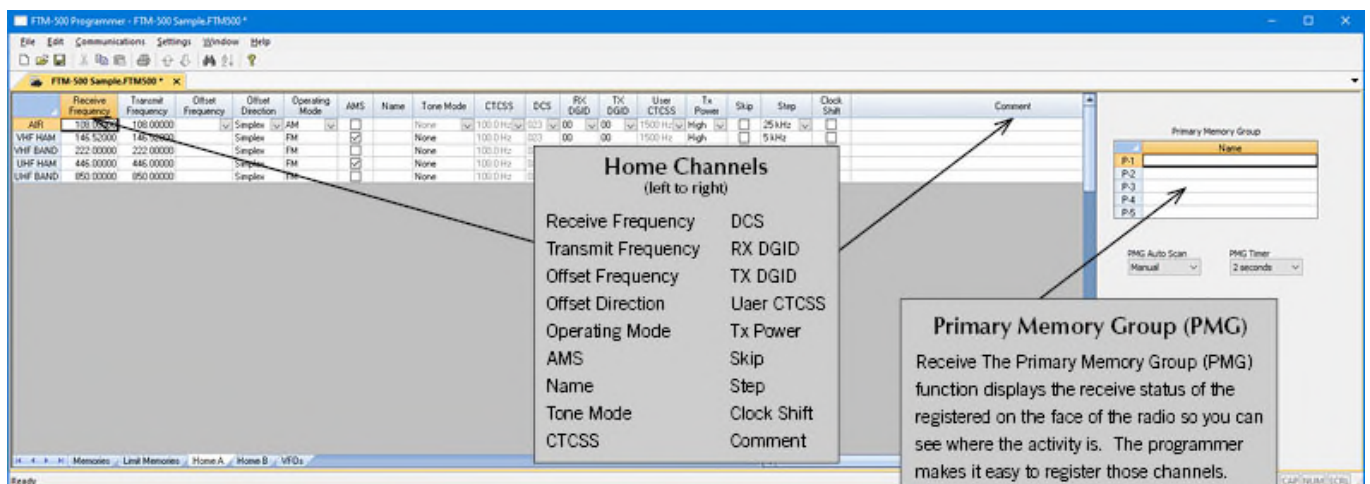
FTM-500 Programmer - FTM-500 Sample.FTM500 *

File Edit Communications Settings Window Help

FTM-500 Sample.FTM500 * ×

| | Receive Frequency | Transmit Frequency | Offset Frequency | Offset Direction | Operating Mode | AMS | Name | Tone Mode | CTCSS | DCS | RX DGID | TX DGID | User CTCSS | Tx Power | Skip | Step | Clock Shift | Comment |
|---|---|---|---|---|---|---|---|---|---|---|---|---|---|---|---|---|---|---|
| AIR | 108.00000 | 108.00000 | | Simplex | AM | ☐ | | None | 100.0 Hz | 023 | 00 | 00 | 1500 Hz | High | ☐ | 25 kHz | ☐ | |
| VHF HAM | 146.52000 | 146.52000 | | Simplex | FM | ☑ | | None | 100.0 Hz | 023 | 00 | 00 | 1500 Hz | High | ☐ | 5 kHz | ☐ | |
| VHF BAND | 222.00000 | 222.00000 | | Simplex | FM | ☐ | | None | 100.0 Hz | | | | | | | | | |
| UHF HAM | 446.00000 | 446.00000 | | Simplex | FM | ☑ | | None | 100.0 Hz | | | | | | | | | |
| UHF BAND | 850.00000 | 850.00000 | | Simplex | FM | ☐ | | None | 100.0 Hz | | | | | | | | | |

Home Channels
(left to right)

Receive Frequency
Transmit Frequency
Offset Frequency
Offset Direction
Operating Mode
AMS
Name
Tone Mode
CTCSS

DCS
RX DGID
TX DGID
Uaer CTCSS
Tx Power
Skip
Step
Clock Shift
Comment

Primary Memory Group

| | Name |
|---|---|
| P-1 | |
| P-2 | |
| P-3 | |
| P-4 | |
| P-5 | |

PMG Auto Scan
Manual

PMG Timer
2 seconds

Primary Memory Group (PMG)
Receive The Primary Memory Group (PMG) function displays the receive status of the registered on the face of the radio so you can see where the activity is. The programmer makes it easy to register those channels.

Memories Limit Memories Home A Home B VFOs

Ready

CAP NUM SCRL